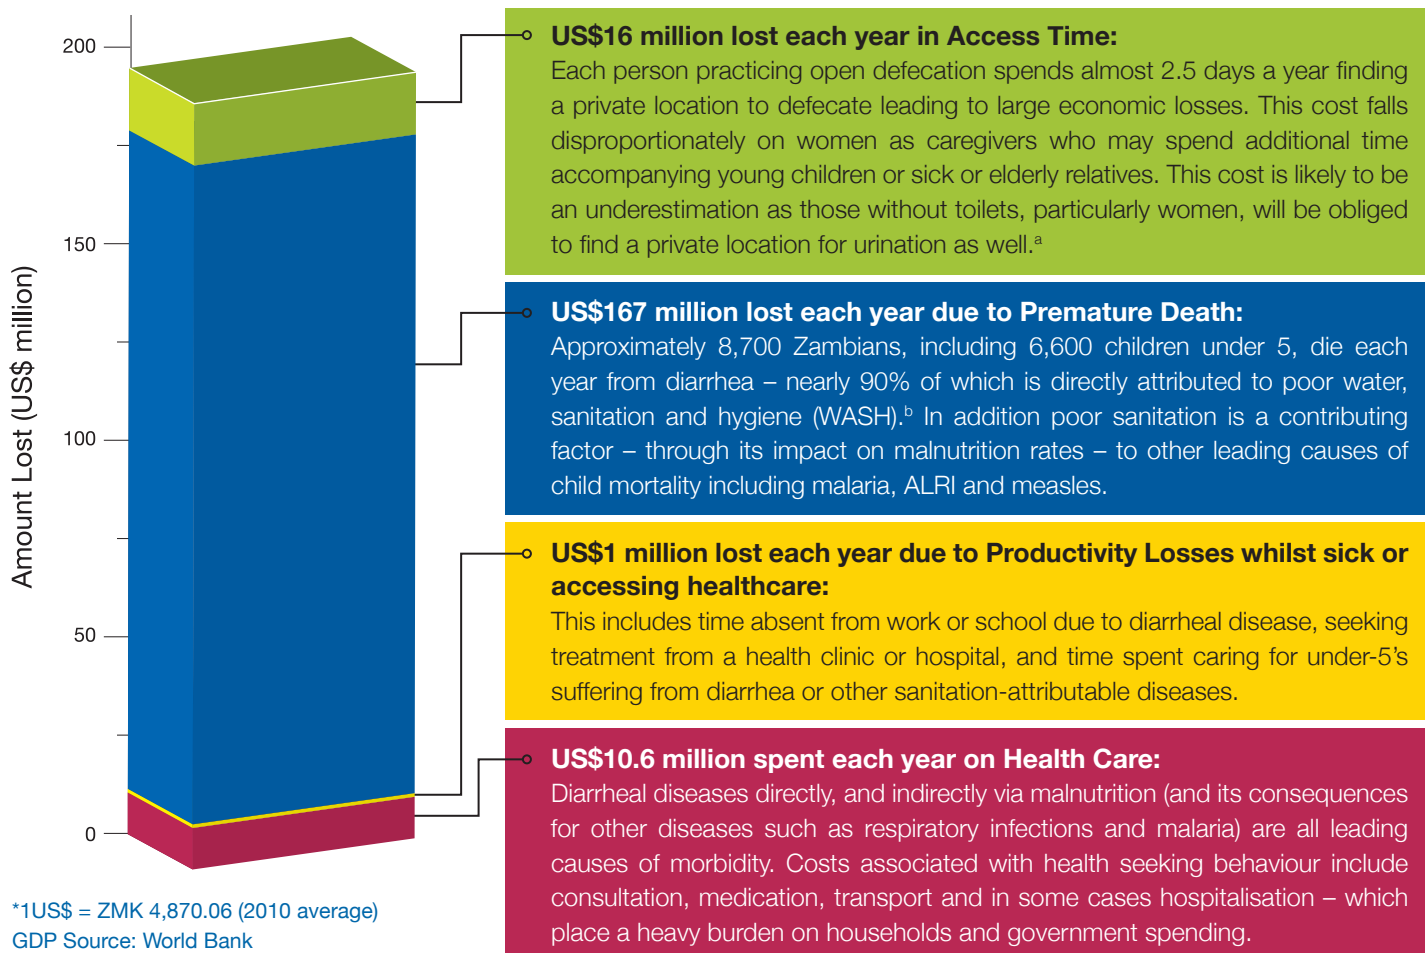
200

150

100

50

0

Amount Lost (US$ million)

*1US$ = ZMK 4,870.06 (2010 average)
GDP Source: World Bank

**US$16 million lost each year in Access Time:**
Each person practicing open defecation spends almost 2.5 days a year finding a private location to defecate leading to large economic losses. This cost falls disproportionately on women as caregivers who may spend additional time accompanying young children or sick or elderly relatives. This cost is likely to be an underestimation as those without toilets, particularly women, will be obliged to find a private location for urination as well.$^{a}$

**US$167 million lost each year due to Premature Death:**
Approximately 8,700 Zambians, including 6,600 children under 5, die each year from diarrhea – nearly 90% of which is directly attributed to poor water, sanitation and hygiene (WASH).$^{b}$ In addition poor sanitation is a contributing factor – through its impact on malnutrition rates – to other leading causes of child mortality including malaria, ALRI and measles.

**US$1 million lost each year due to Productivity Losses whilst sick or accessing healthcare:**
This includes time absent from work or school due to diarrheal disease, seeking treatment from a health clinic or hospital, and time spent caring for under-5's suffering from diarrhea or other sanitation-attributable diseases.

**US$10.6 million spent each year on Health Care:**
Diarrheal diseases directly, and indirectly via malnutrition (and its consequences for other diseases such as respiratory infections and malaria) are all leading causes of morbidity. Costs associated with health seeking behaviour include consultation, medication, transport and in some cases hospitalisation – which place a heavy burden on households and government spending.